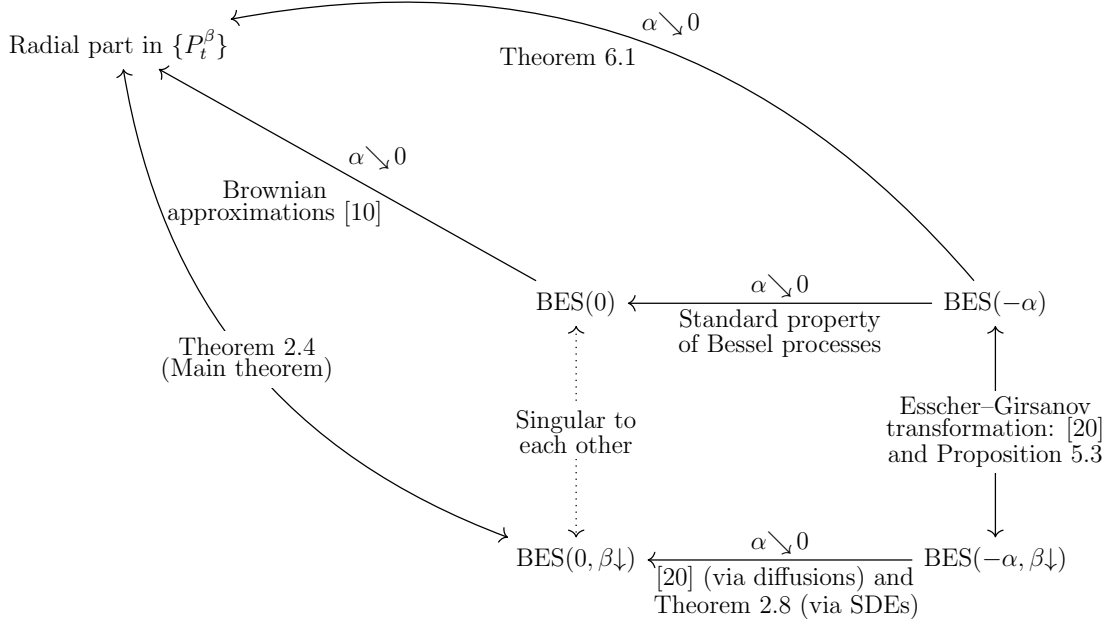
Radial part in $\{P_t^\beta\}$

$\alpha \searrow 0$

Theorem 6.1

$\alpha \searrow 0$

Brownian approximations [10]

BES(0)

$\alpha \searrow 0$

Standard property of Bessel processes

BES($-\alpha$)

Theorem 2.4 (Main theorem)

Singular to each other

Esscher–Girsanov transformation: [20] and Proposition 5.3

BES($0, \beta\downarrow$)

$\alpha \searrow 0$

[20] (via diffusions) and Theorem 2.8 (via SDEs)

BES($-\alpha, \beta\downarrow$)